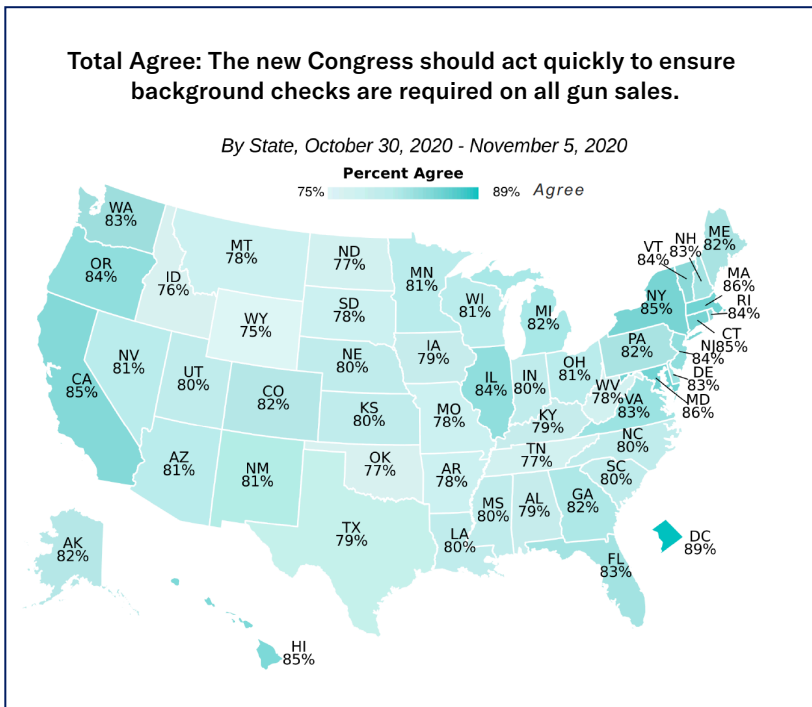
Total Agree: The new Congress should act quickly to ensure background checks are required on all gun sales.

By State, October 30, 2020 - November 5, 2020

Percent Agree
75% 89% Agree

WA 83%
OR 84%
CA 85%
ID 76%
NV 81%
MT 78%
WY 75%
UT 80%
AZ 81%
CO 82%
NM 81%
ND 77%
SD 78%
NE 80%
KS 80%
OK 77%
TX 79%
MN 81%
IA 79%
MO 78%
AR 78%
LA 80%
WI 81%
IL 84%
MI 82%
IN 80%
OH 81%
KY 79%
TN 77%
MS 80%
AL 79%
GA 82%
FL 83%
SC 80%
NC 80%
VA 83%
WV 78%
PA 82%
NY 85%
VT 84%
NH 83%
ME 82%
MA 86%
RI 84%
CT 85%
NJ 84%
DE 83%
MD 86%
DC 89%
AK 82%
HI 85%